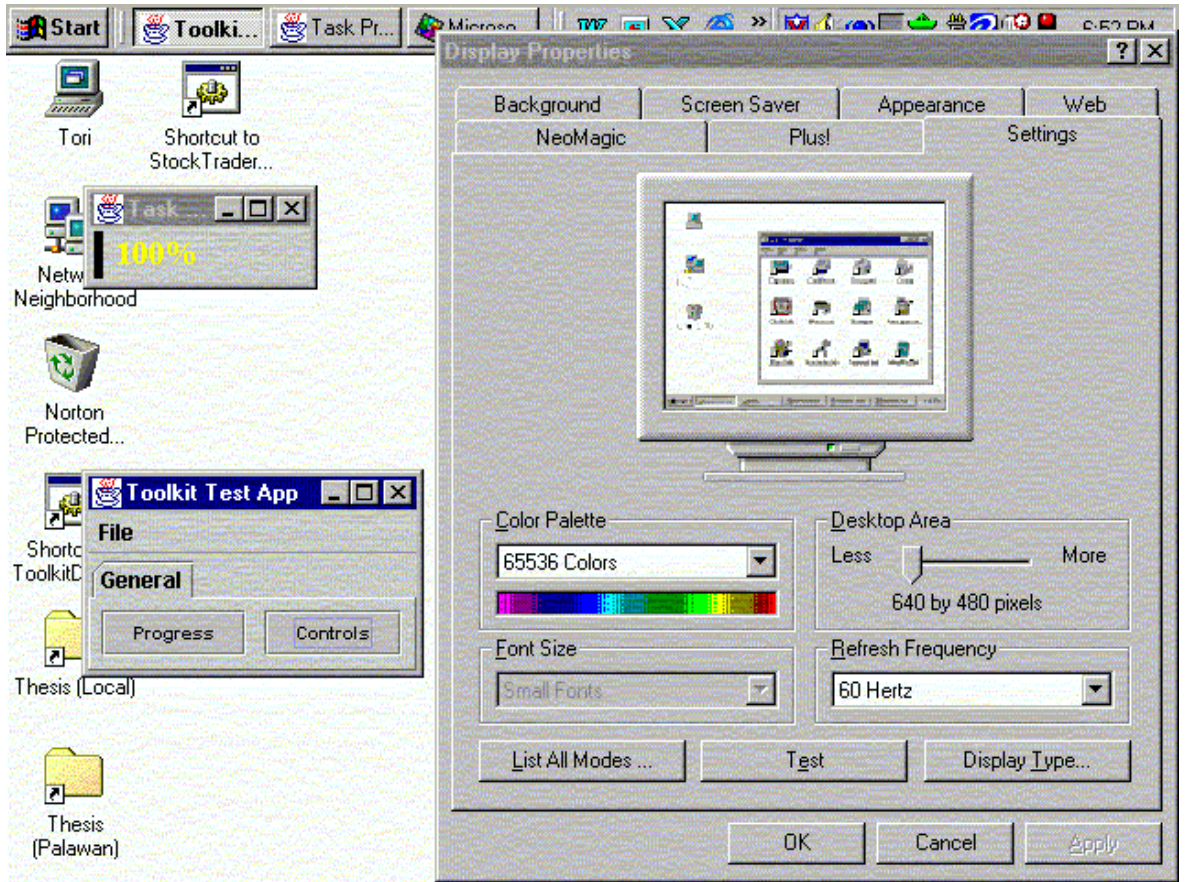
Start
Toolki...
Task Pr...
Microso...
6:52 PM

Tori
Shortcut to StockTrader...
Task...
100%
Netw... Neighborhood
Norton Protected...
Toolkit Test App
File
General
Progress
Controls
Shortc... ToolkitD...
Thesis (Local)
Thesis (Palawan)

Display Properties
?
Background
Screen Saver
Appearance
Web
NeoMagic
Plus!
Settings
Color Palette
65536 Colors
Desktop Area
Less
More
640 by 480 pixels
Font Size
Small Fonts
Refresh Frequency
60 Hertz
List All Modes ...
Test
Display Type...
OK
Cancel
Apply